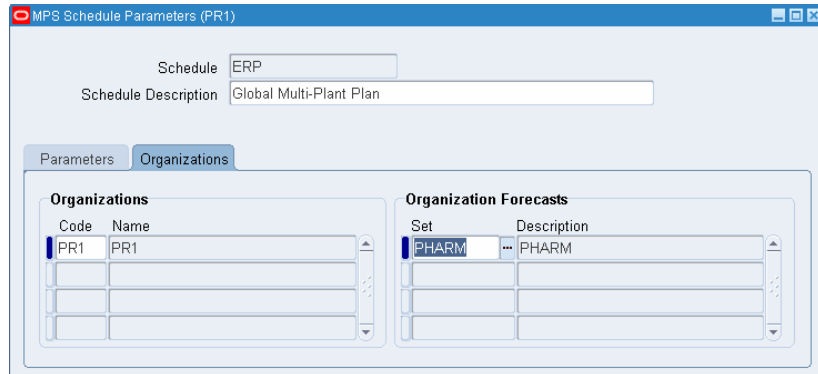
MPS Schedule Parameters (PR1)

Schedule ERP
Schedule Description Global Multi-Plant Plan

Parameters Organizations

Organizations

| Code | Name |
|---|---|
| PR1 | PR1 |

Organization Forecasts

| Set | Description |
|---|---|
| PHARM | PHARM |